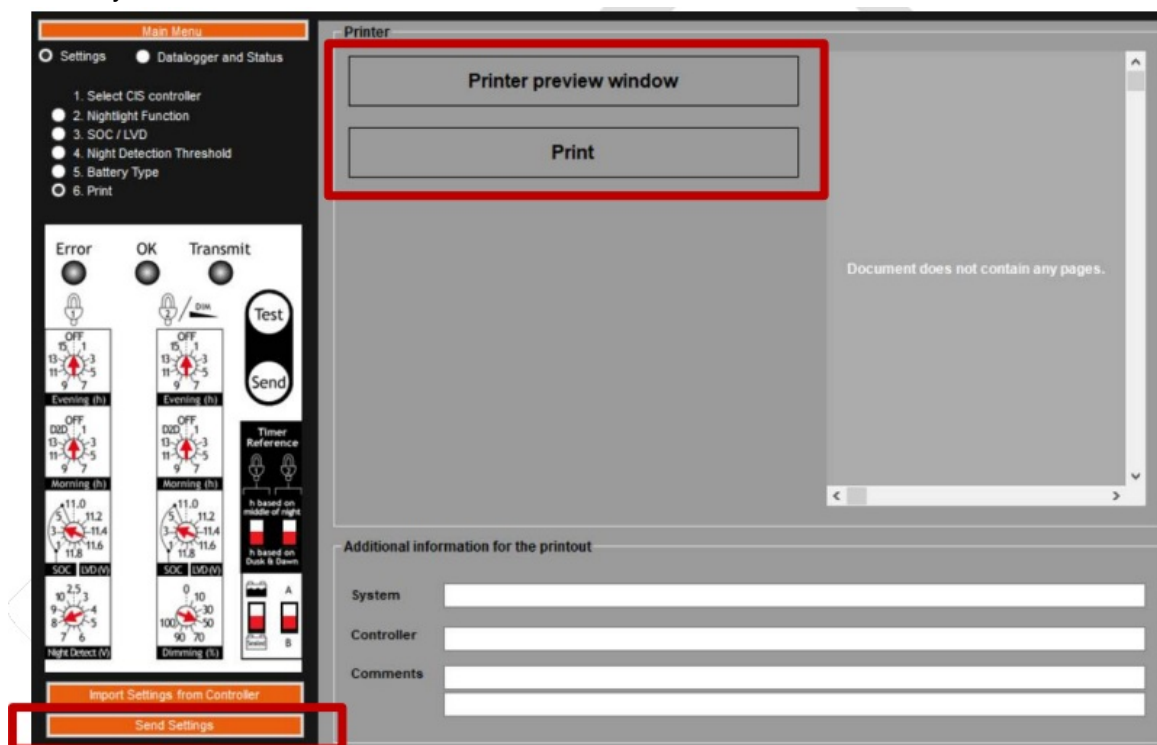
Main Menu

Settings
Datalogger and Status

1. Select CIS controller
2. Nightlight Function
3. SOC / LVD
4. Night Detection Threshold
5. Battery Type
6. Print

Error
OK
Transmit

DIM

Test

Send

OFF 15 1 13 3 11 5 9 7
Evening (h)

OFF 15 1 13 3 11 5 9 7
Evening (h)

OFF D2D 1 13 3 11 5 9 7
Morning (h)

OFF D2D 1 13 3 11 5 9 7
Morning (h)

Timer Reference

h based on middle of night

h based on Dusk & Dawn

11.0 11.2 11.4 11.6 11.8 5 3 1
SOC LVD (V)

11.0 11.2 11.4 11.6 11.8 5 3 1
SOC LVD (V)

2.5 3 4 5 6 7 8 9 10
Night Detect (V)

0 10 30 50 70 90 100
Dimming (%)

A
B

Import Settings from Controller

Send Settings

Printer

Printer preview window

Print

Document does not contain any pages.

Additional information for the printout

System

Controller

Comments